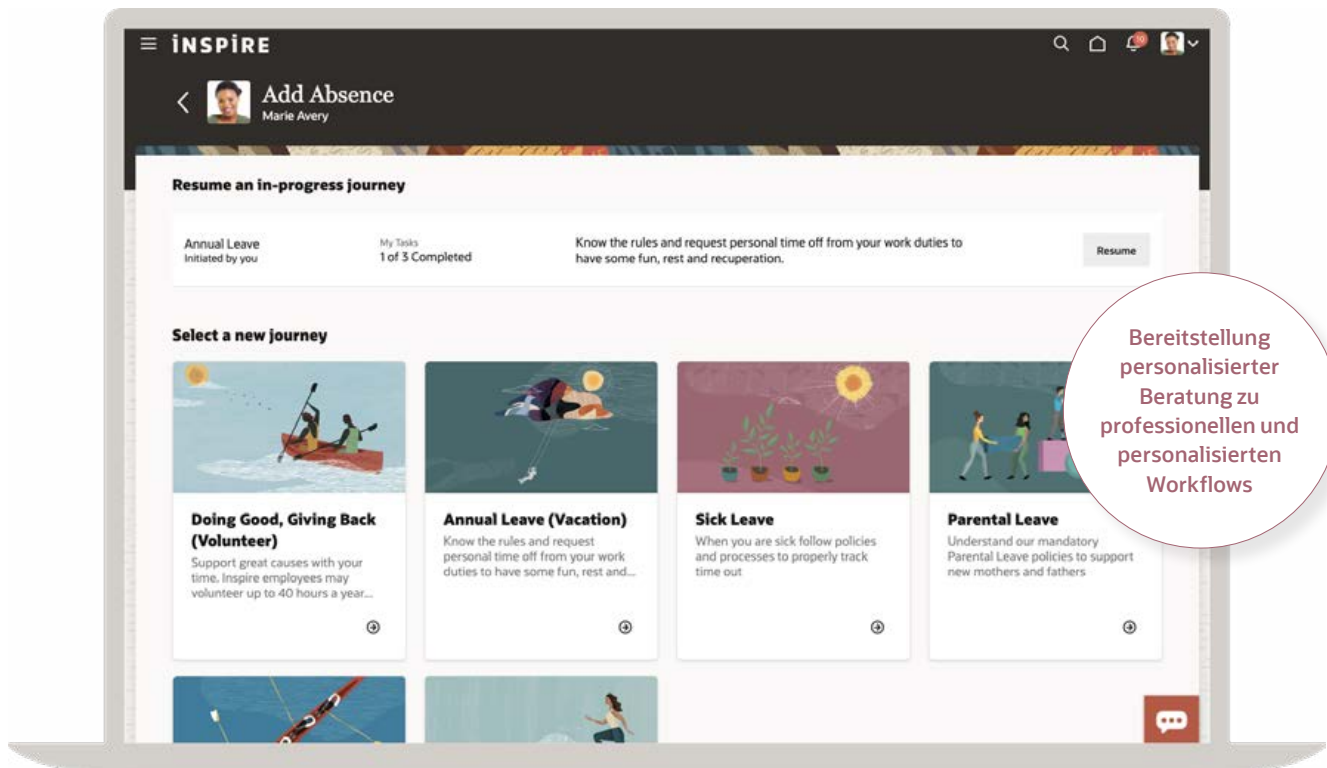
INSPIRE

Add Absence
Marie Avery

Resume an in-progress journey

Annual Leave
Initiated by you

My Tasks
1 of 3 Completed

Know the rules and request personal time off from your work duties to have some fun, rest and recuperation.

Resume

Select a new journey

Doing Good, Giving Back (Volunteer)
Support great causes with your time. Inspire employees may volunteer up to 40 hours a year...

Annual Leave (Vacation)
Know the rules and request personal time off from your work duties to have some fun, rest and...

Sick Leave
When you are sick follow policies and processes to properly track time out

Parental Leave
Understand our mandatory Parental Leave policies to support new mothers and fathers

Bereitstellung personalisierter Beratung zu professionellen und personalisierten Workflows